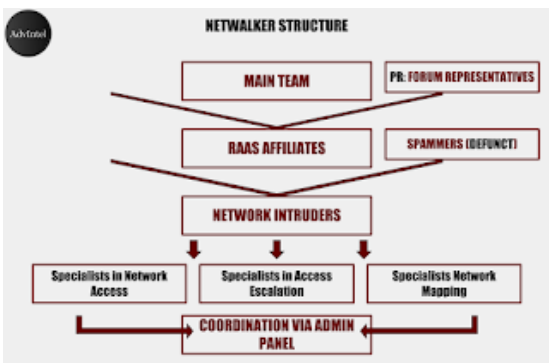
AdvIntel

NETWALKER STRUCTURE

MAIN TEAM

PR: FORUM REPRESENTATIVES

RAAS AFFILIATES

SPAMMERS (DEFUNCT)

NETWORK INTRUDERS

Specialists in Network Access

Specialists in Access Escalation

Specialists Network Mapping

COORDINATION VIA ADMIN PANEL